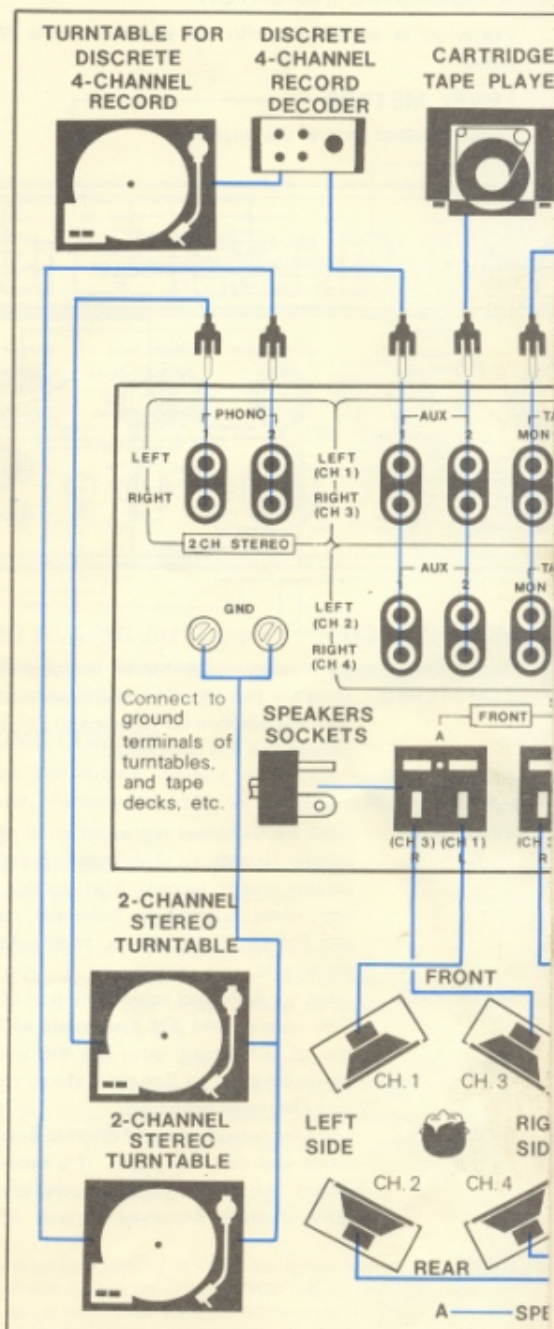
TURNTABLE FOR DISCRETE 4-CHANNEL RECORD

DISCRETE 4-CHANNEL RECORD DECODER

CARTRIDGE TAPE PLAYE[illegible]

PHONO

1

2

LEFT

RIGHT

LEFT (CH 1)

RIGHT (CH 3)

AUX

1

2

MON

2CH STEREO

AUX

1

2

MON

LEFT (CH 2)

RIGHT (CH 4)

GND

Connect to ground terminals of turntables, and tape decks, etc.

SPEAKERS SOCKETS

FRONT

A

(CH 3) (CH 1)

R L

(CH 3

R

2-CHANNEL STEREO TURNTABLE

FRONT

CH. 1

CH. 3

2-CHANNEL STEREC TURNTABLE

LEFT SIDE

RIG SID

CH. 2

CH. 4

REAR

A — SPE